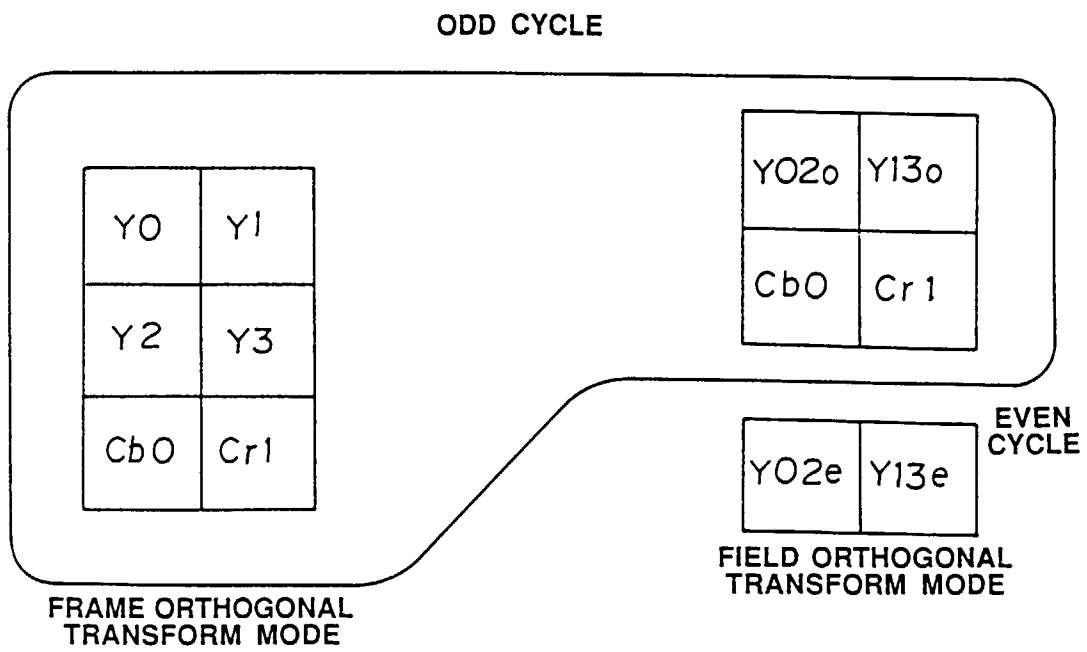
ODD CYCLE

| Y0 | Y1 |
|---|---|
| Y2 | Y3 |
| Cb0 | Cr1 |

| Y02o | Y13o |
|---|---|
| Cb0 | Cr1 |

EVEN CYCLE

| Y02e | Y13e |
|---|---|

FIELD ORTHOGONAL TRANSFORM MODE

FRAME ORTHOGONAL TRANSFORM MODE